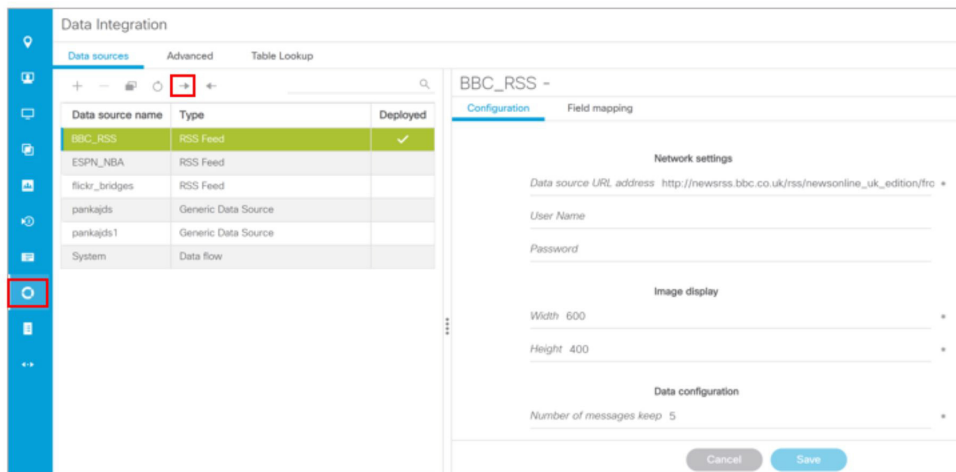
Data Integration

Data sources Advanced Table Lookup

| Data source name | Type | Deployed |
|---|---|---|
| BBC_RSS | RSS Feed | ✓ |
| ESPN_NBA | RSS Feed | |
| flickr_bridges | RSS Feed | |
| pankajds | Generic Data Source | |
| pankajds1 | Generic Data Source | |
| System | Data flow | |

BBC_RSS -

Configuration Field mapping

Network settings

Data source URL address http://newsrss.bbc.co.uk/rss/newsonline_uk_edition/fro *

User Name

Password

Image display

Width 600 *

Height 400 *

Data configuration

Number of messages keep 5 *

Cancel Save